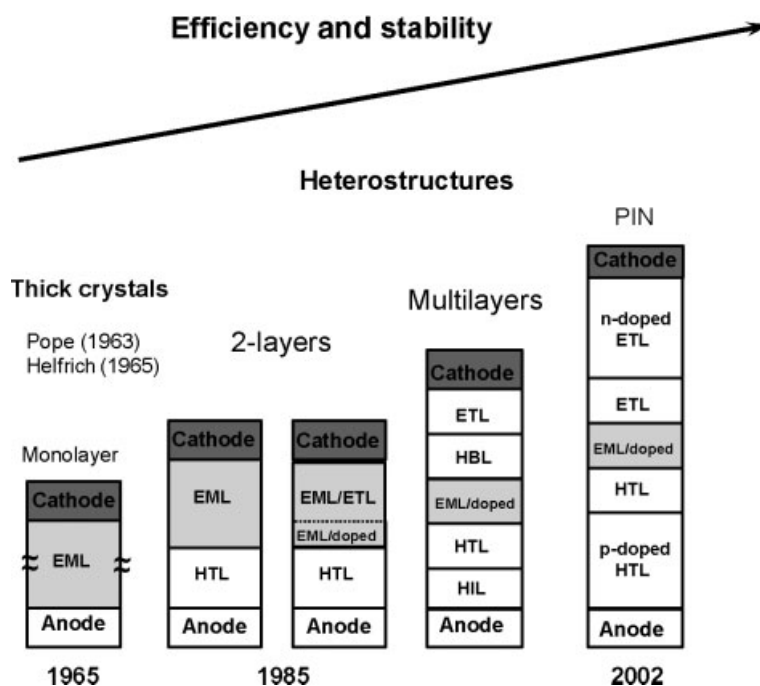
Efficiency and stability

Heterostructures

PIN

Thick crystals

Pope (1963)
Helfrich (1965)

Monolayer

Cathode
EML
Anode

2-layers

Cathode
EML
HTL
Anode

Cathode
EML/ETL
EML/doped
HTL
Anode

Multilayers

Cathode
ETL
HBL
EML/doped
HTL
HIL
Anode

Cathode
n-doped ETL
ETL
EML/doped
HTL
p-doped HTL
Anode

1965

1985

2002